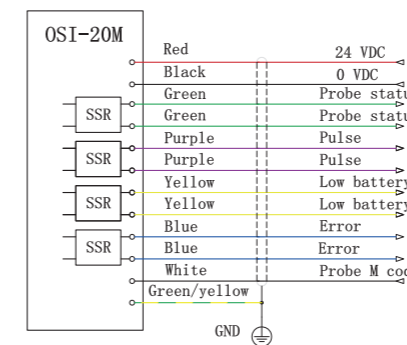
OSI-20M

SSR
SSR
SSR
SSR

Red
Black
Green
Green
Purple
Purple
Yellow
Yellow
Blue
Blue
White
Green/yellow

24 VDC
0 VDC
Probe statu
Probe statu
Pulse
Pulse
Low battery
Low battery
Error
Error
Probe M co

GND